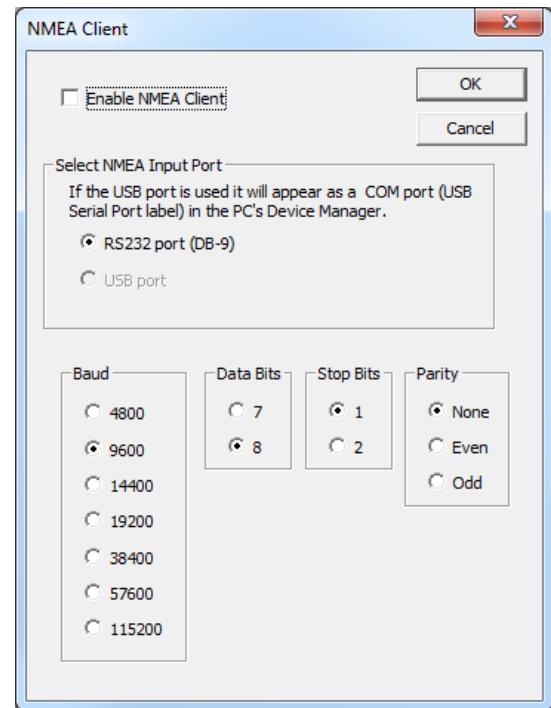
NMEA Client

Enable NMEA Client

OK

Cancel

Select NMEA Input Port

If the USB port is used it will appear as a COM port (USB Serial Port label) in the PC's Device Manager.

RS232 port (DB-9)

USB port

Baud

4800

9600

14400

19200

38400

57600

115200

Data Bits

7

8

Stop Bits

1

2

Parity

None

Even

Odd